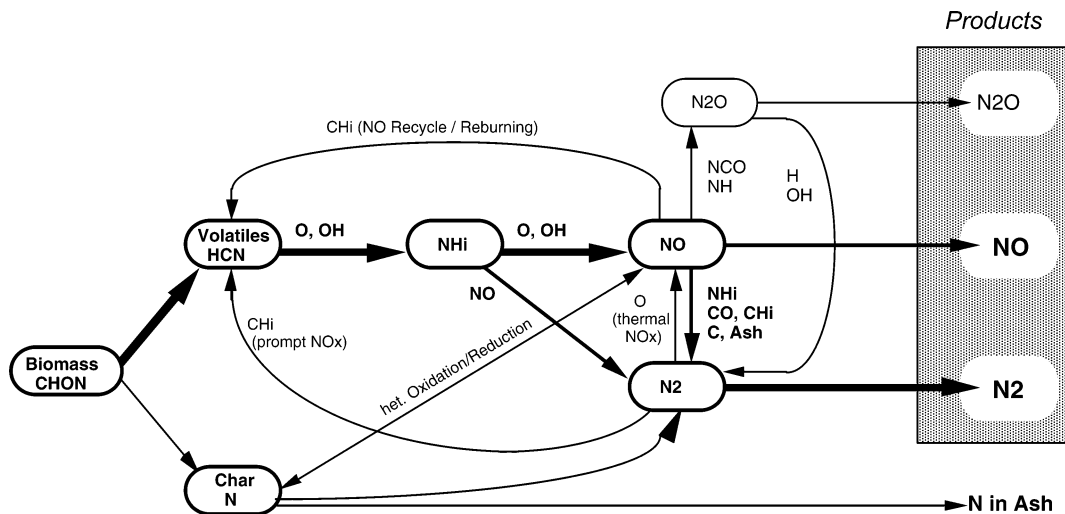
Products

N2O

N2O

CHi (NO Recycle / Reburning)

NCO
NH

H
OH

Volatiles
HCN

O, OH

NHi

O, OH

NO

NO

NO

NHi
CO, CHi
C, Ash

O
(thermal
NOx)

CHi
(prompt NOx)

het. Oxidation/Reduction

Biomass
CHON

N2

N2

Char
N

N in Ash